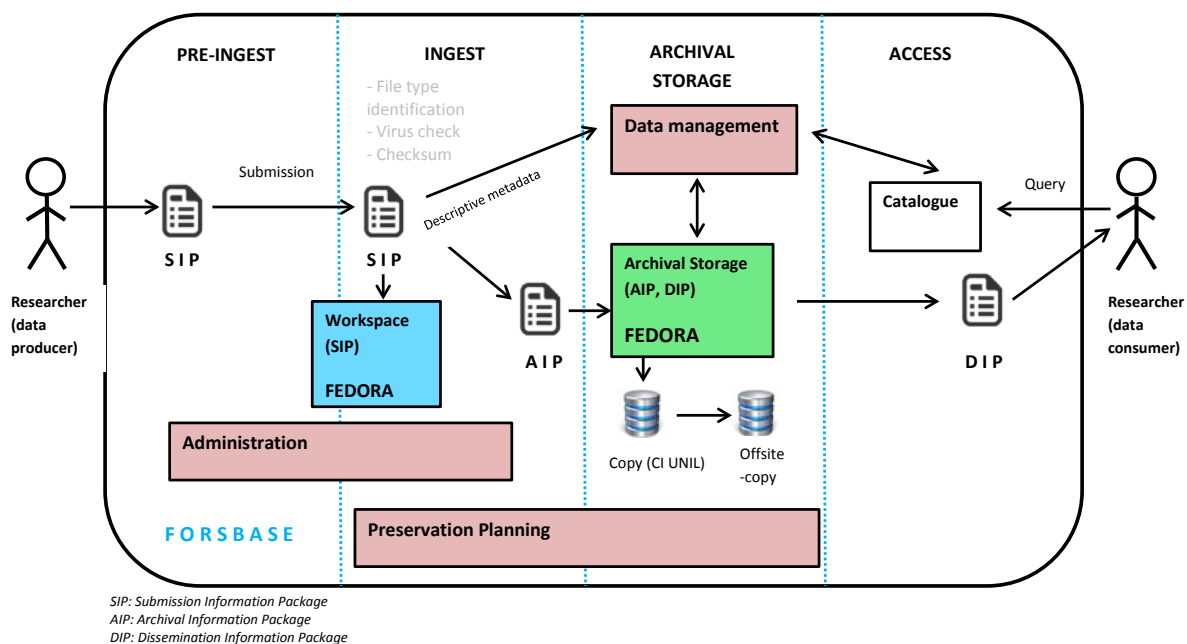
PRE-INGEST

INGEST

ARCHIVAL STORAGE

ACCESS

- File type identification
- Virus check
- Checksum

Data management

Submission

Descriptive metadata

Catalogue

Query

S I P

S I P

Archival Storage (AIP, DIP)

FEDORA

Researcher (data producer)

Workspace (SIP)

FEDORA

A I P

D I P

Researcher (data consumer)

Administration

Copy (CI UNIL)

Offsite -copy

F O R S B A S E

Preservation Planning

SIP: Submission Information Package
AIP: Archival Information Package
DIP: Dissemination Information Package